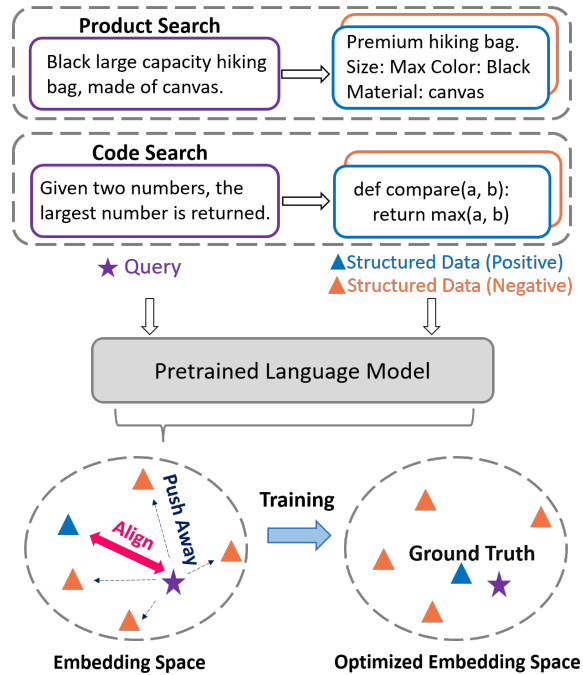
Product Search

Black large capacity hiking bag, made of canvas.

Premium hiking bag.
Size: Max Color: Black
Material: canvas

Code Search

Given two numbers, the largest number is returned.

def compare(a, b):
return max(a, b)

Query

Structured Data (Positive)
Structured Data (Negative)

Pretrained Language Model

Push Away

Align

Training

Ground Truth

Embedding Space

Optimized Embedding Space